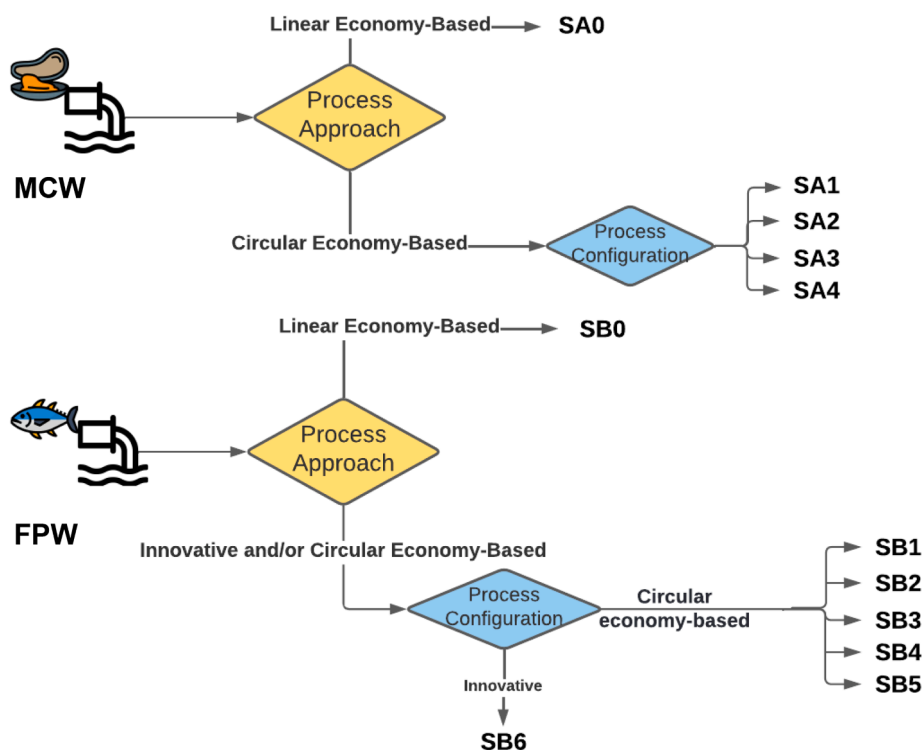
Linear Economy-Based

SA0

MCW

Process Approach

Circular Economy-Based

Process Configuration

SA1

SA2

SA3

SA4

Linear Economy-Based

SB0

FPW

Process Approach

Innovative and/or Circular Economy-Based

Process Configuration

Circular economy-based

SB1

SB2

SB3

SB4

SB5

Innovative

SB6